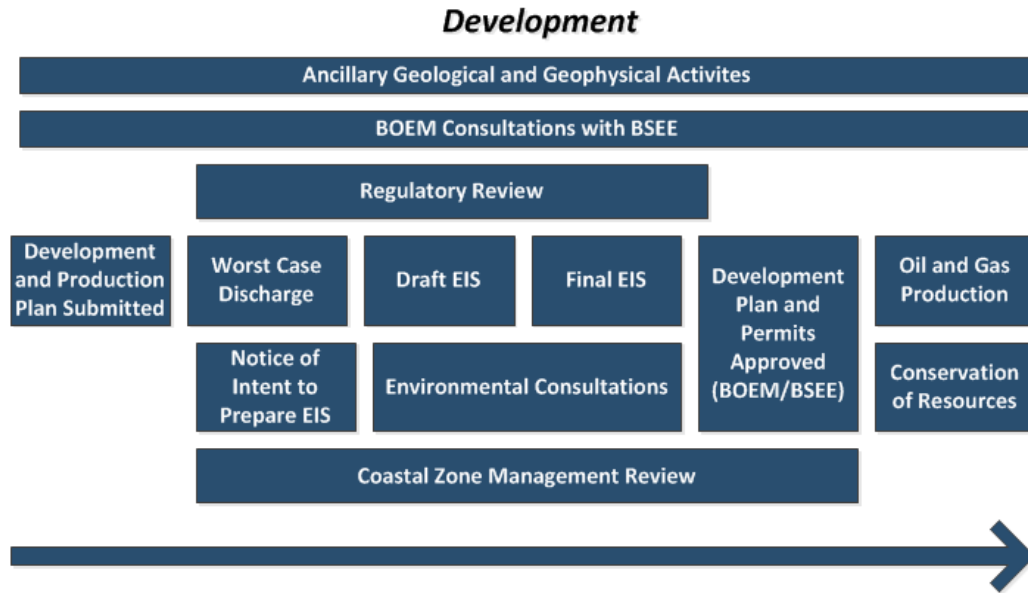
Development

Ancillary Geological and Geophysical Activites

BOEM Consultations with BSEE

Regulatory Review

Development and Production Plan Submitted

Worst Case Discharge

Draft EIS

Final EIS

Development Plan and Permits Approved (BOEM/BSEE)

Oil and Gas Production

Notice of Intent to Prepare EIS

Environmental Consultations

Conservation of Resources

Coastal Zone Management Review